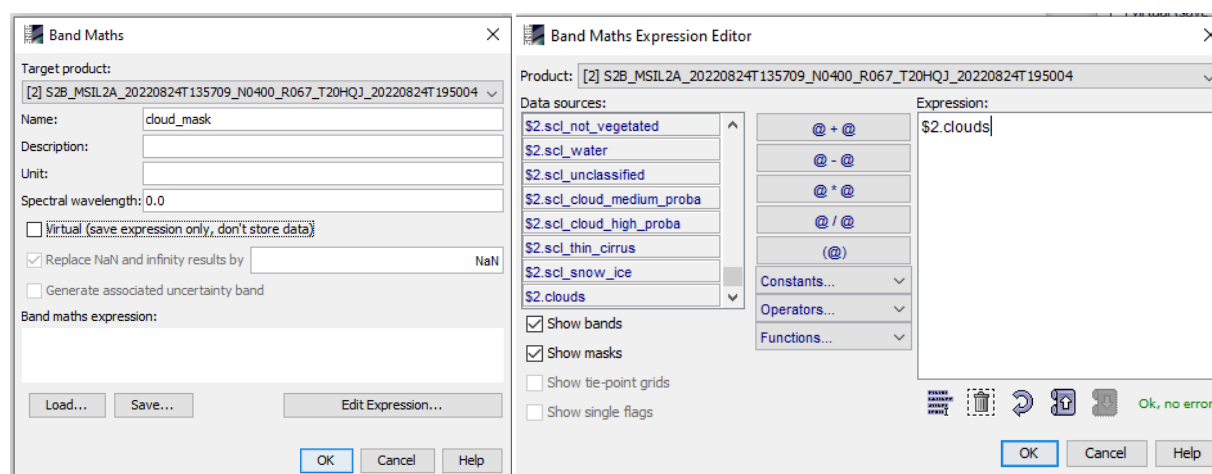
Band Maths

Target product:
[2] S2B_MSIL2A_20220824T135709_N0400_R067_T20HQJ_20220824T195004

Name: cloud_mask
Description:
Unit:
Spectral wavelength: 0.0

Virtual (save expression only, don't store data)
Replace NaN and infinity results by NaN
Generate associated uncertainty band

Band maths expression:

Load... Save... Edit Expression...

OK Cancel Help

Band Maths Expression Editor

Product: [2] S2B_MSIL2A_20220824T135709_N0400_R067_T20HQJ_20220824T195004

Data sources:
$2.scl_not_vegetated
$2.scl_water
$2.scl_unclassified
$2.scl_cloud_medium_proba
$2.scl_cloud_high_proba
$2.scl_thin_cirrus
$2.scl_snow_ice
$2.clouds

Show bands
Show masks
Show tie-point grids
Show single flags

@ + @
@ - @
@ * @
@ / @
(@)
Constants...
Operators...
Functions...

Expression:
$2.clouds

Ok, no error

OK Cancel Help